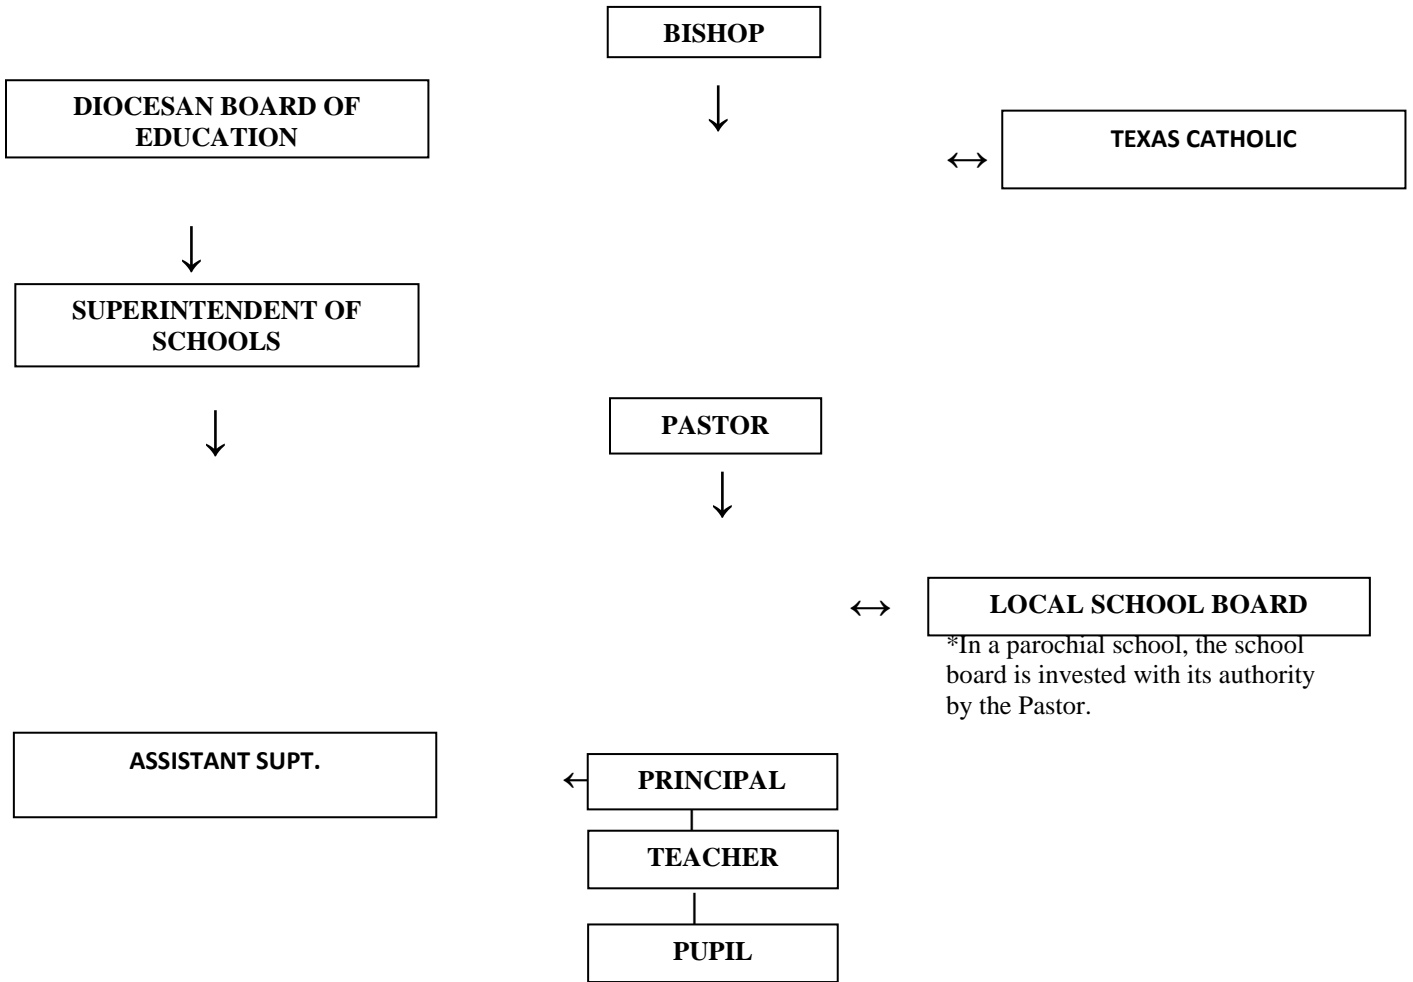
BISHOP

DIOCESAN BOARD OF EDUCATION

TEXAS CATHOLIC

SUPERINTENDENT OF SCHOOLS

PASTOR

LOCAL SCHOOL BOARD

*In a parochial school, the school board is invested with its authority by the Pastor.

ASSISTANT SUPT.

PRINCIPAL

TEACHER

PUPIL